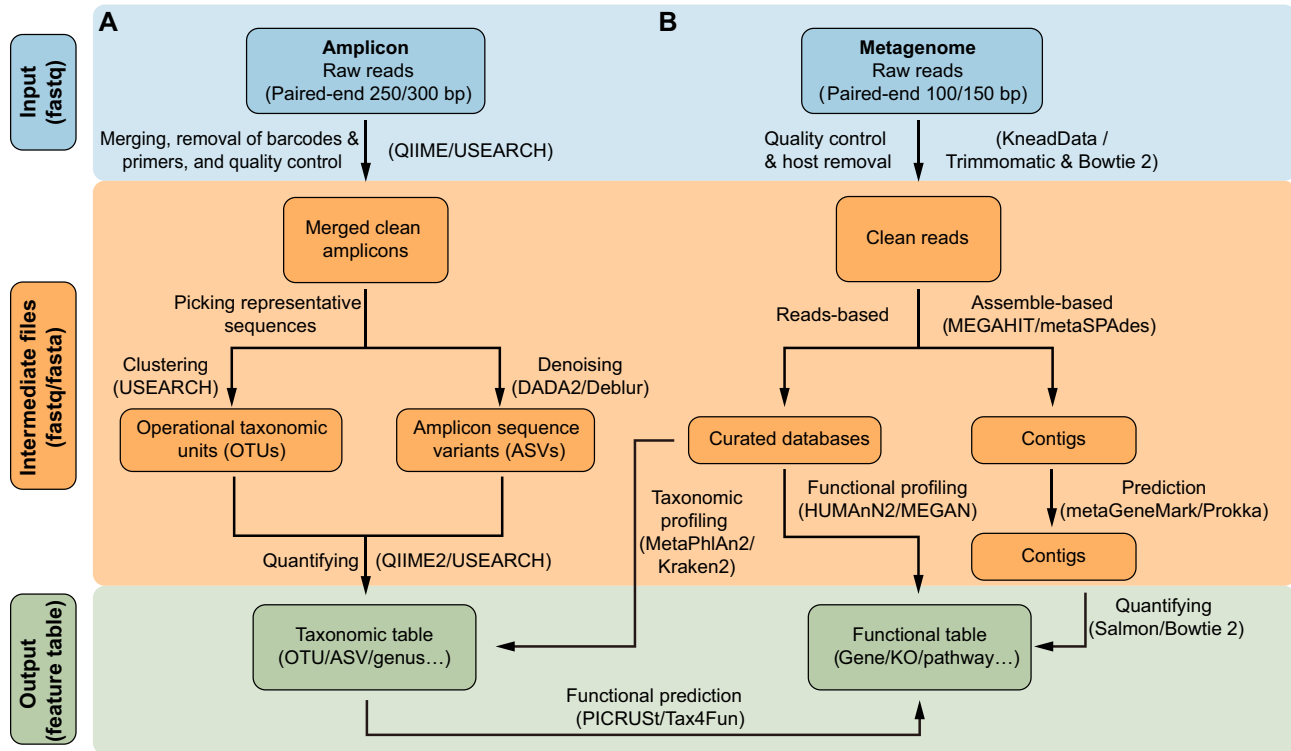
Input (fastq)

Intermediate files (fastq/fasta)

Output (feature table)

A

Amplicon
Raw reads
(Paired-end 250/300 bp)

Merging, removal of barcodes & primers, and quality control

(QIIME/USEARCH)

Merged clean amplicons

Picking representative sequences

Clustering (USEARCH)

Denoising (DADA2/Deblur)

Operational taxonomic units (OTUs)

Amplicon sequence variants (ASVs)

Quantifying

(QIIME2/USEARCH)

Taxonomic table
(OTU/ASV/genus…)

B

Metagenome
Raw reads
(Paired-end 100/150 bp)

Quality control & host removal

(KneadData / Trimmomatic & Bowtie 2)

Clean reads

Reads-based

Assemble-based (MEGAHIT/metaSPAdes)

Curated databases

Contigs

Taxonomic profiling (MetaPhlAn2/ Kraken2)

Functional profiling (HUMAnN2/MEGAN)

Prediction (metaGeneMark/Prokka)

Contigs

Quantifying (Salmon/Bowtie 2)

Functional table
(Gene/KO/pathway…)

Functional prediction
(PICRUSt/Tax4Fun)